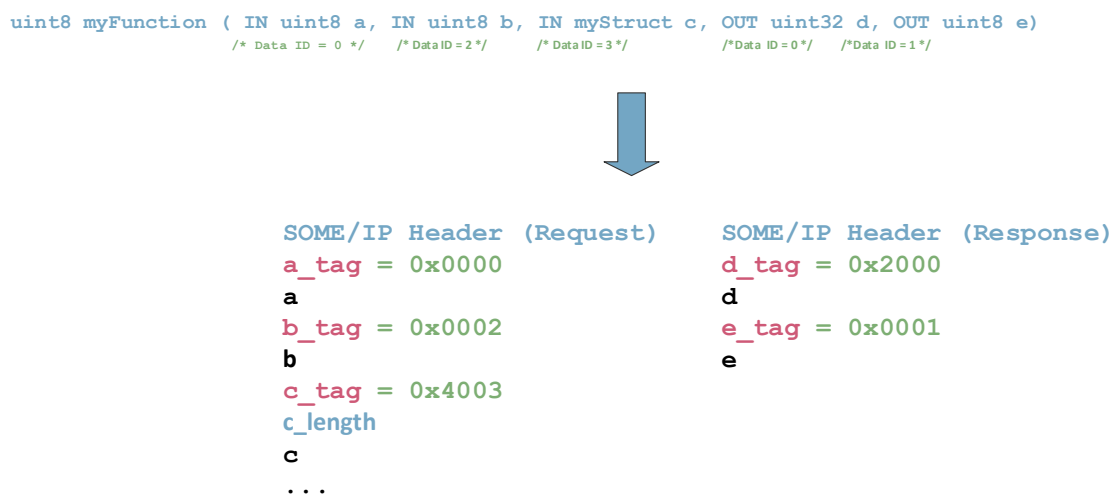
uint8 myFunction ( IN uint8 a, IN uint8 b, IN myStruct c, OUT uint32 d, OUT uint8 e)
/* Data ID = 0 */ /* Data ID = 2 */ /* Data ID = 3 */ /*Data ID = 0 */ /*Data ID = 1 */

SOME/IP Header (Request)
a_tag = 0x0000
a
b_tag = 0x0002
b
c_tag = 0x4003
c_length
c
...

SOME/IP Header (Response)
d_tag = 0x2000
d
e_tag = 0x0001
e